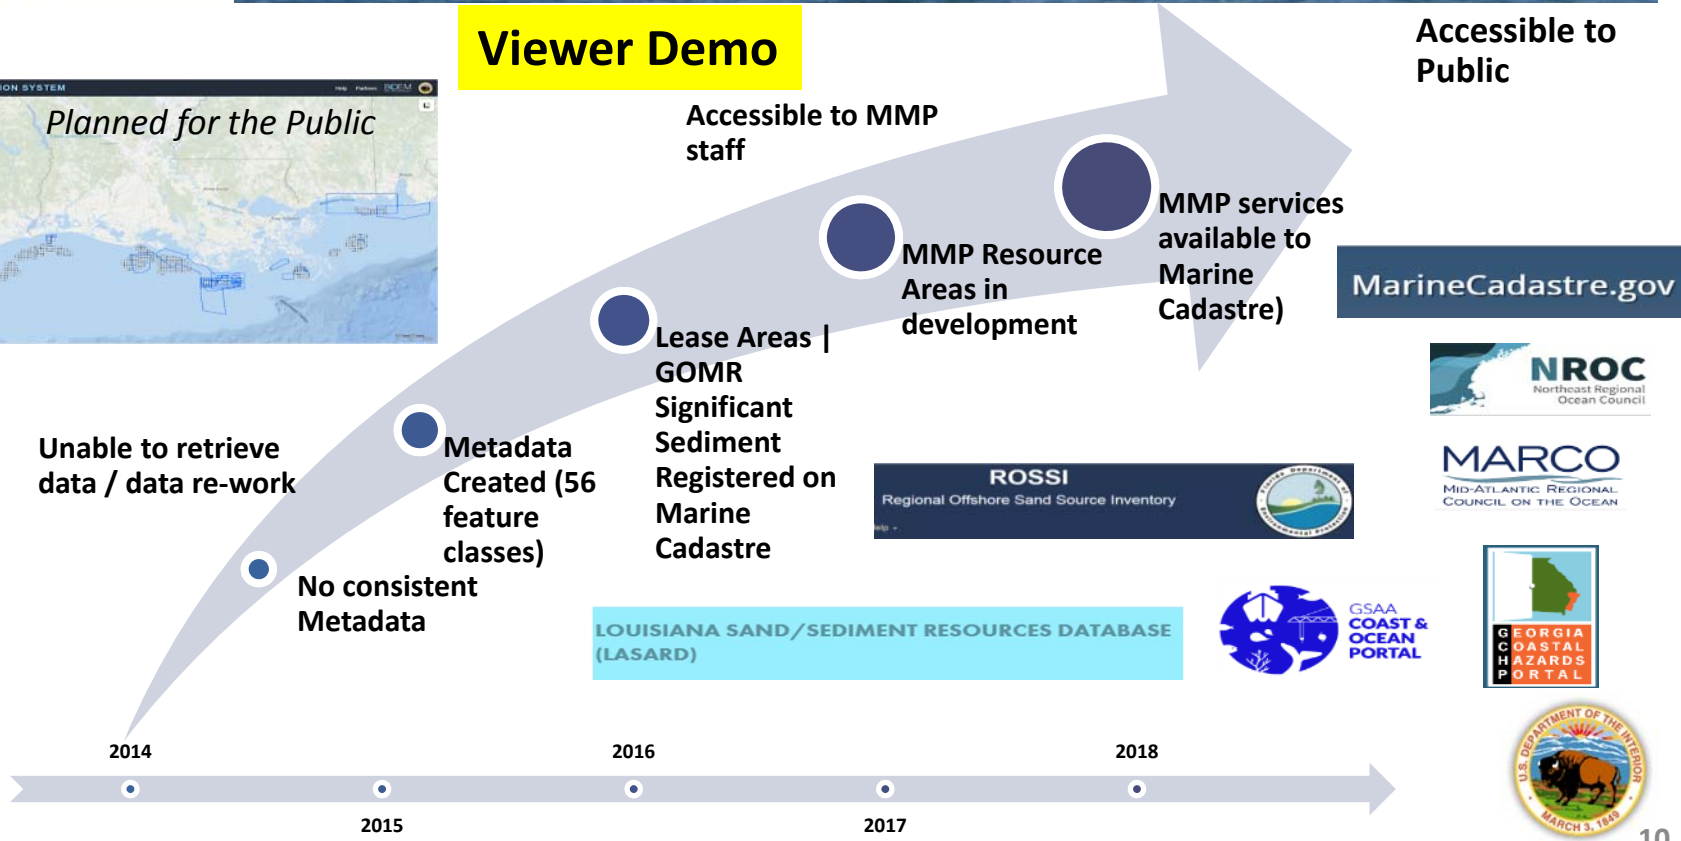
Viewer Demo

Accessible to Public

ION SYSTEM

Planned for the Public

Accessible to MMP staff

MMP services available to Marine Cadastre)

MMP Resource Areas in development

Lease Areas | GOMR Significant Sediment Registered on Marine Cadastre

Metadata Created (56 feature classes)

Unable to retrieve data / data re-work

No consistent Metadata

MarineCadastre.gov

NROC
Northeast Regional Ocean Council

MARCO
MID-ATLANTIC REGIONAL COUNCIL ON THE OCEAN

ROSSI
Regional Offshore Sand Source Inventory

LOUISIANA SAND/SEDIMENT RESOURCES DATABASE (LASARD)

GSAA COAST & OCEAN PORTAL

GEORGIA COASTAL HAZARDS PORTAL

U.S. DEPARTMENT OF THE INTERIOR
MARCH 3, 1849

2014
2015
2016
2017
2018

10